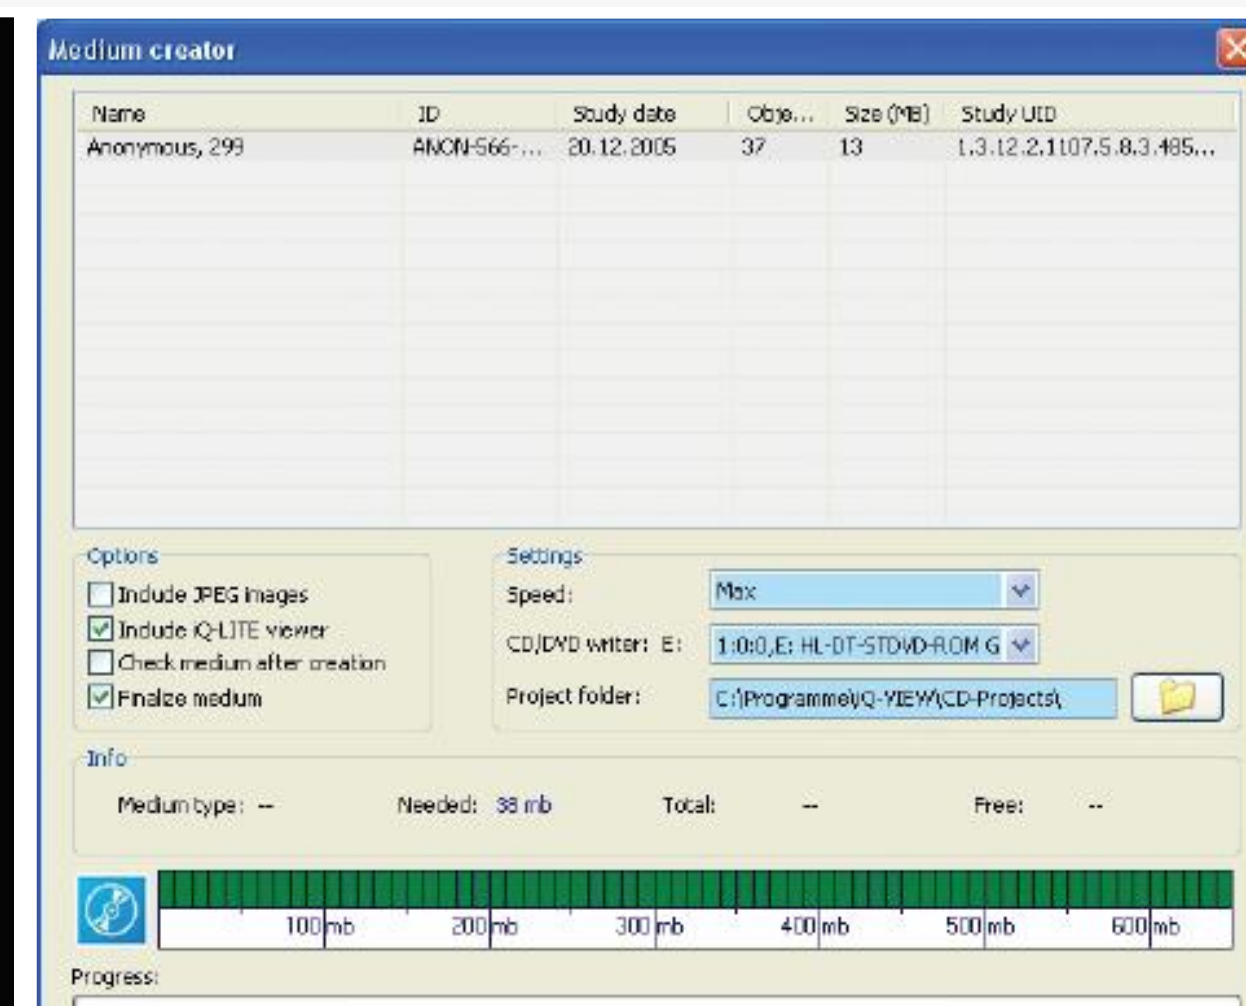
Medium creator

| Name | ID | Study date | Obje... | Size (MB) | Study UID |
|---|---|---|---|---|---|
| Anonymous, 299 | ANON-566-... | 20.12.2005 | 37 | 13 | 1.3.12.2.1107.5.8.3.485... |

Options
Include JPEG images
Include iQ-LITE viewer
Check medium after creation
Finalize medium

Settings
Speed: Max
CD/DVD writer: E: 1:0:0,E: HL-DT-STDVD-ROM G
Project folder: C:\Programme\iQ-VIEW\CD-Projects\

Info
Medium type: --
Needed: 38 mb
Total: --
Free: --

100 mb 200 mb 300 mb 400 mb 500 mb 600 mb

Progress: